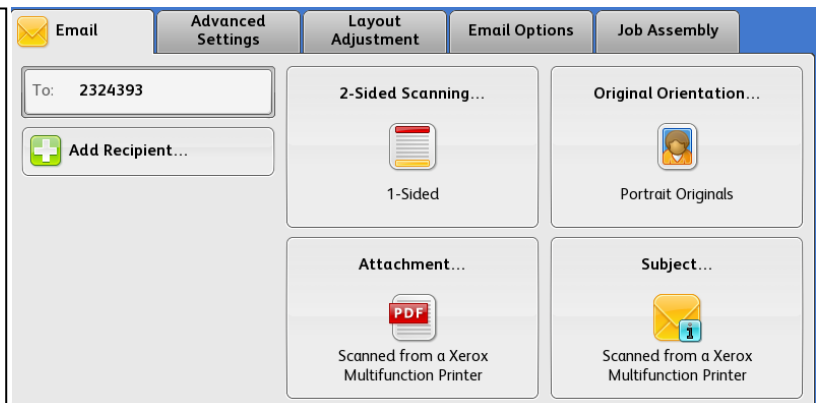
Email

Advanced Settings

Layout Adjustment

Email Options

Job Assembly

To: 2324393

Add Recipient...

2-Sided Scanning...

1-Sided

Original Orientation...

Portrait Originals

Attachment...

PDF

Scanned from a Xerox Multifunction Printer

Subject...

Scanned from a Xerox Multifunction Printer